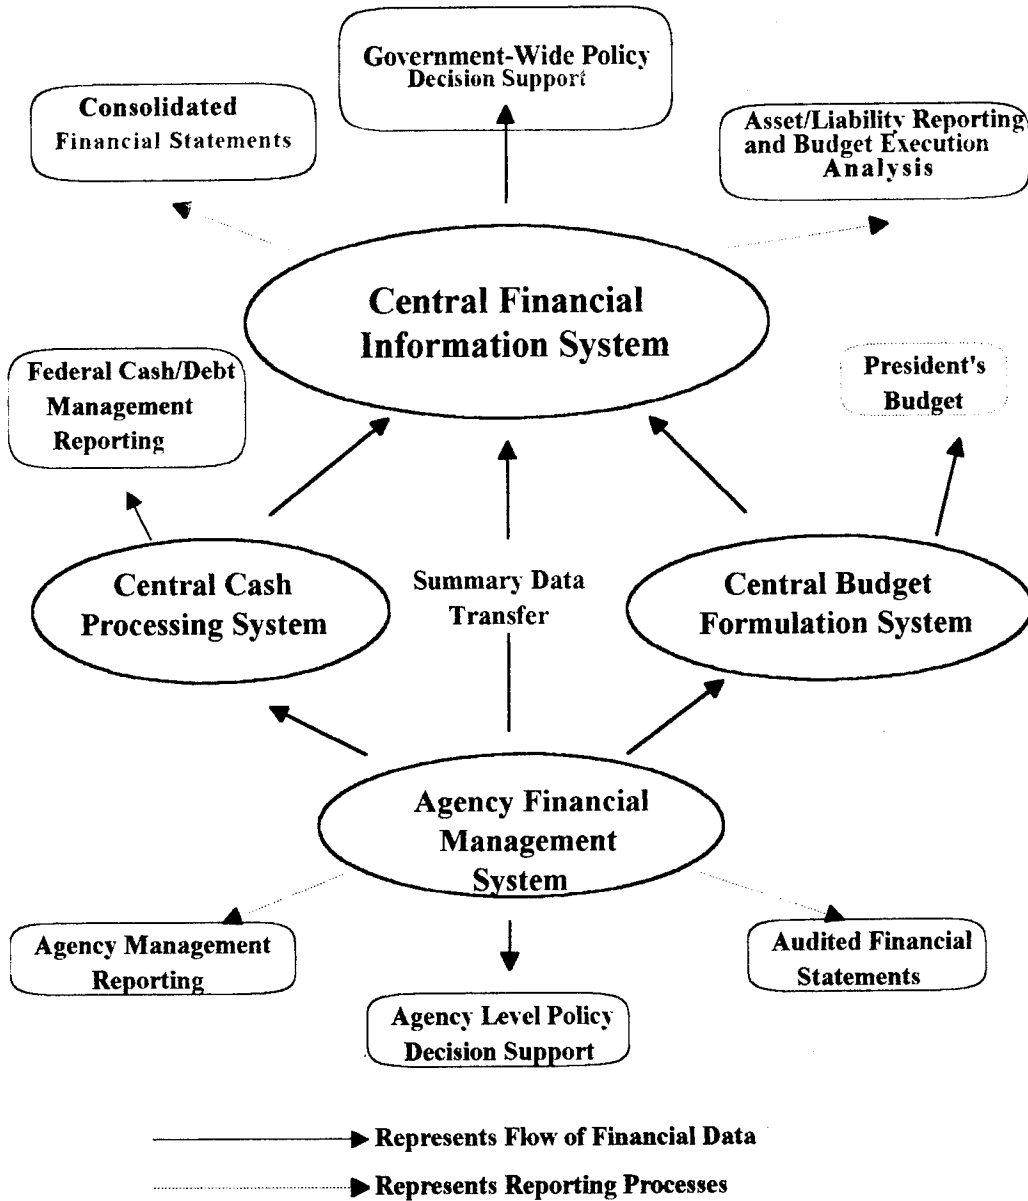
Government-Wide Policy Decision Support

Consolidated Financial Statements

Asset/Liability Reporting and Budget Execution Analysis

Central Financial Information System

Federal Cash/Debt Management Reporting

President's Budget

Central Cash Processing System

Summary Data Transfer

Central Budget Formulation System

Agency Financial Management System

Agency Management Reporting

Audited Financial Statements

Agency Level Policy Decision Support

Represents Flow of Financial Data

Represents Reporting Processes